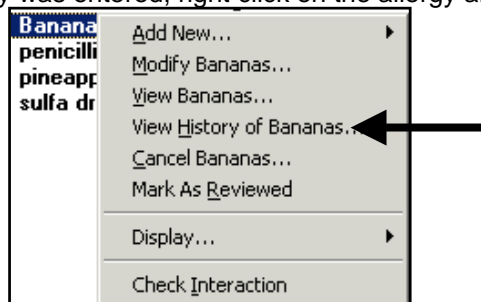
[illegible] was entered, right click on the allergy a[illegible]

Banana
penicilli
pineapp
sulfa dr

Add New...
Modify Bananas...
View Bananas...
View History of Bananas...
Cancel Bananas...
Mark As Reviewed
Display...
Check Interaction